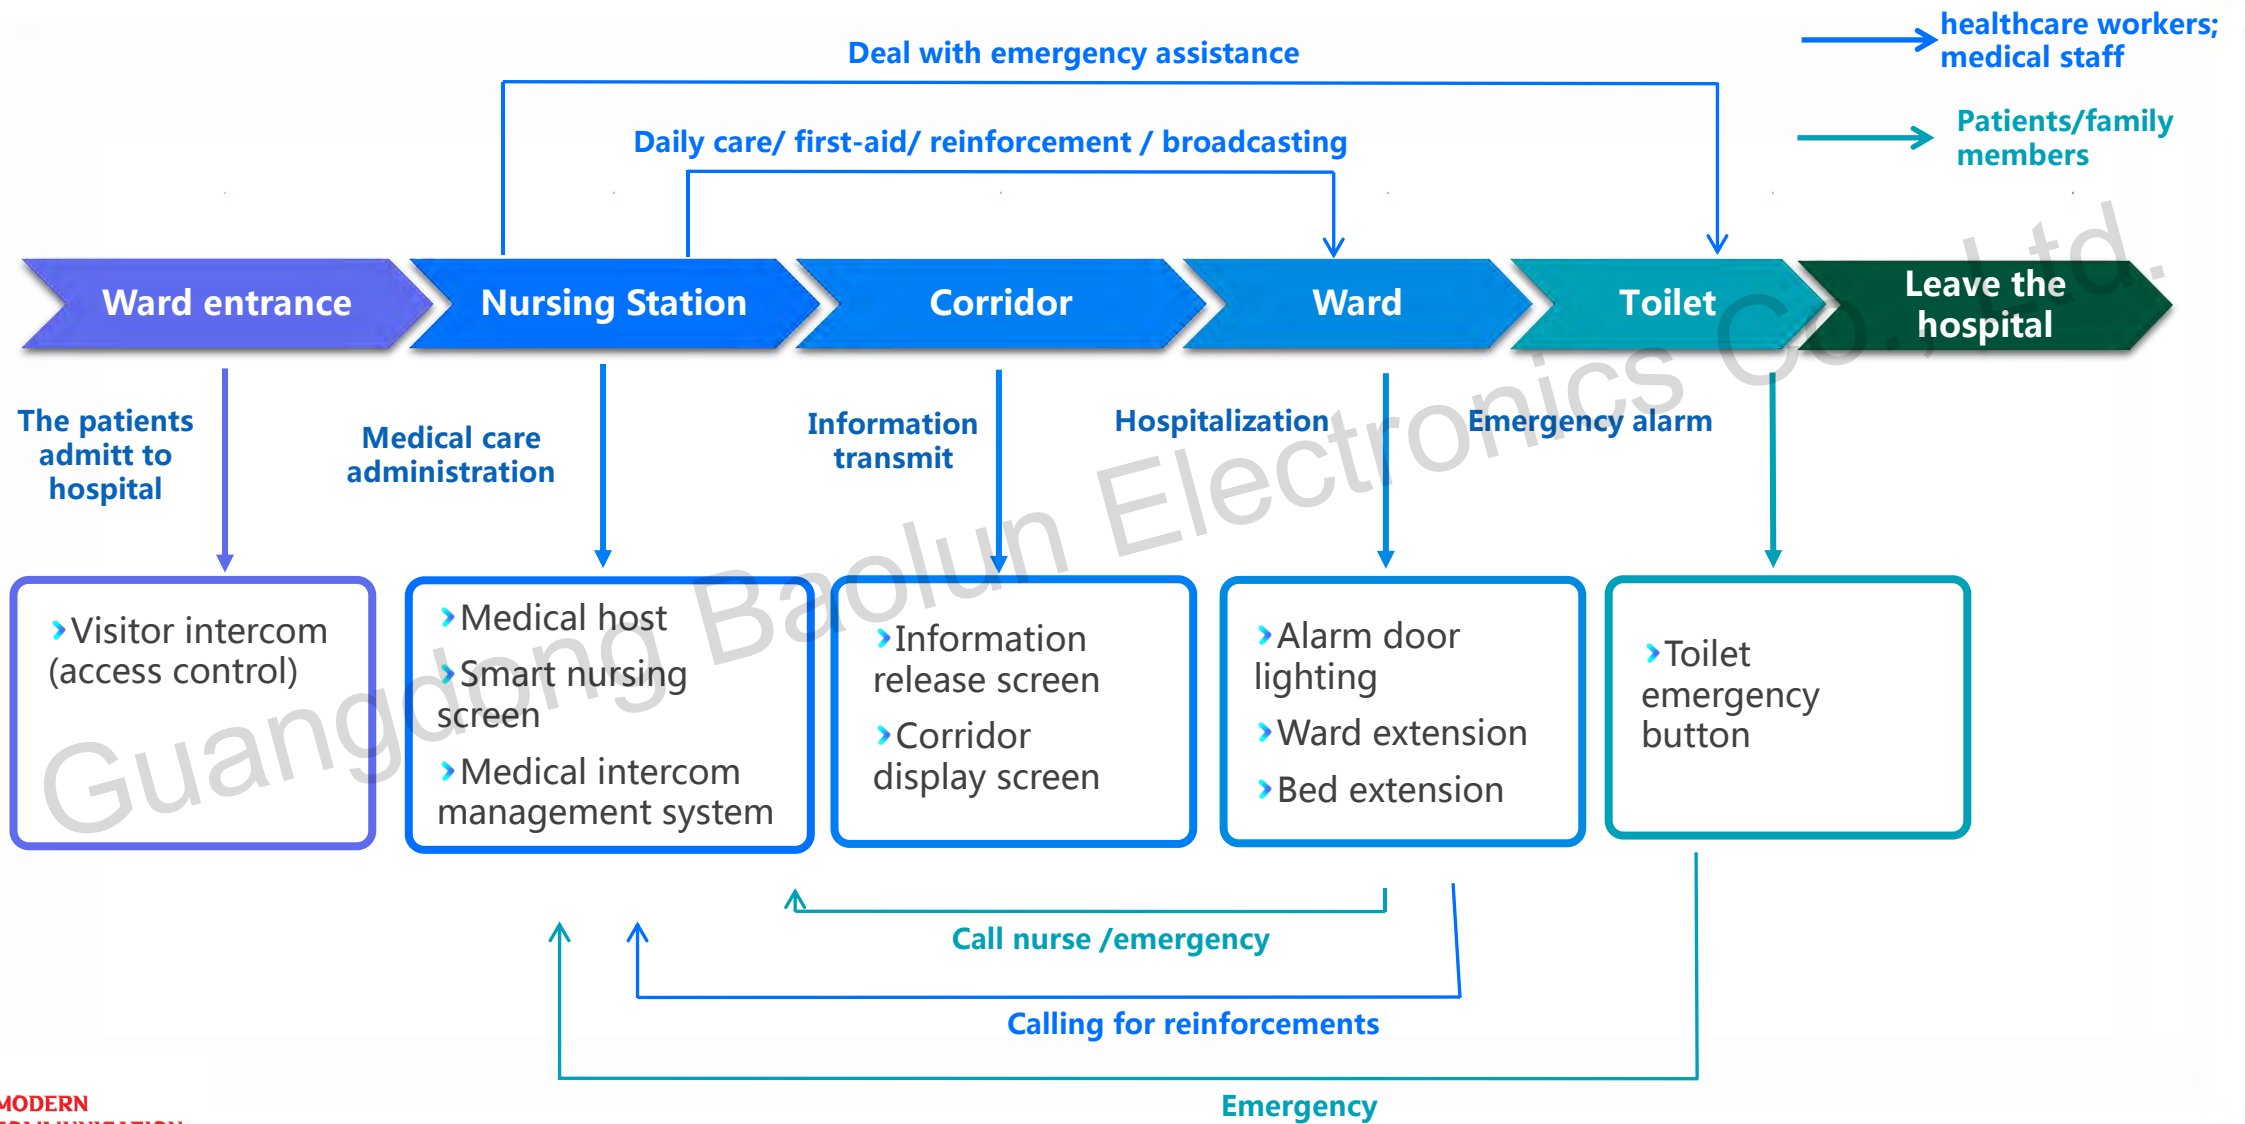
healthcare workers; medical staff

Patients/family members

Deal with emergency assistance

Daily care/ first-aid/ reinforcement / broadcasting

Ward entrance

Nursing Station

Corridor

Ward

Toilet

Leave the hospital

The patients admitt to hospital

Medical care administration

Information transmit

Hospitalization

Emergency alarm

Visitor intercom (access control)

Medical host
Smart nursing screen
Medical intercom management system

Information release screen
Corridor display screen

Alarm door lighting
Ward extension
Bed extension

Toilet emergency button

Call nurse /emergency

Calling for reinforcements

Emergency

Guangdong Baolun Electronics Co., Ltd.

MODERN
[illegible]